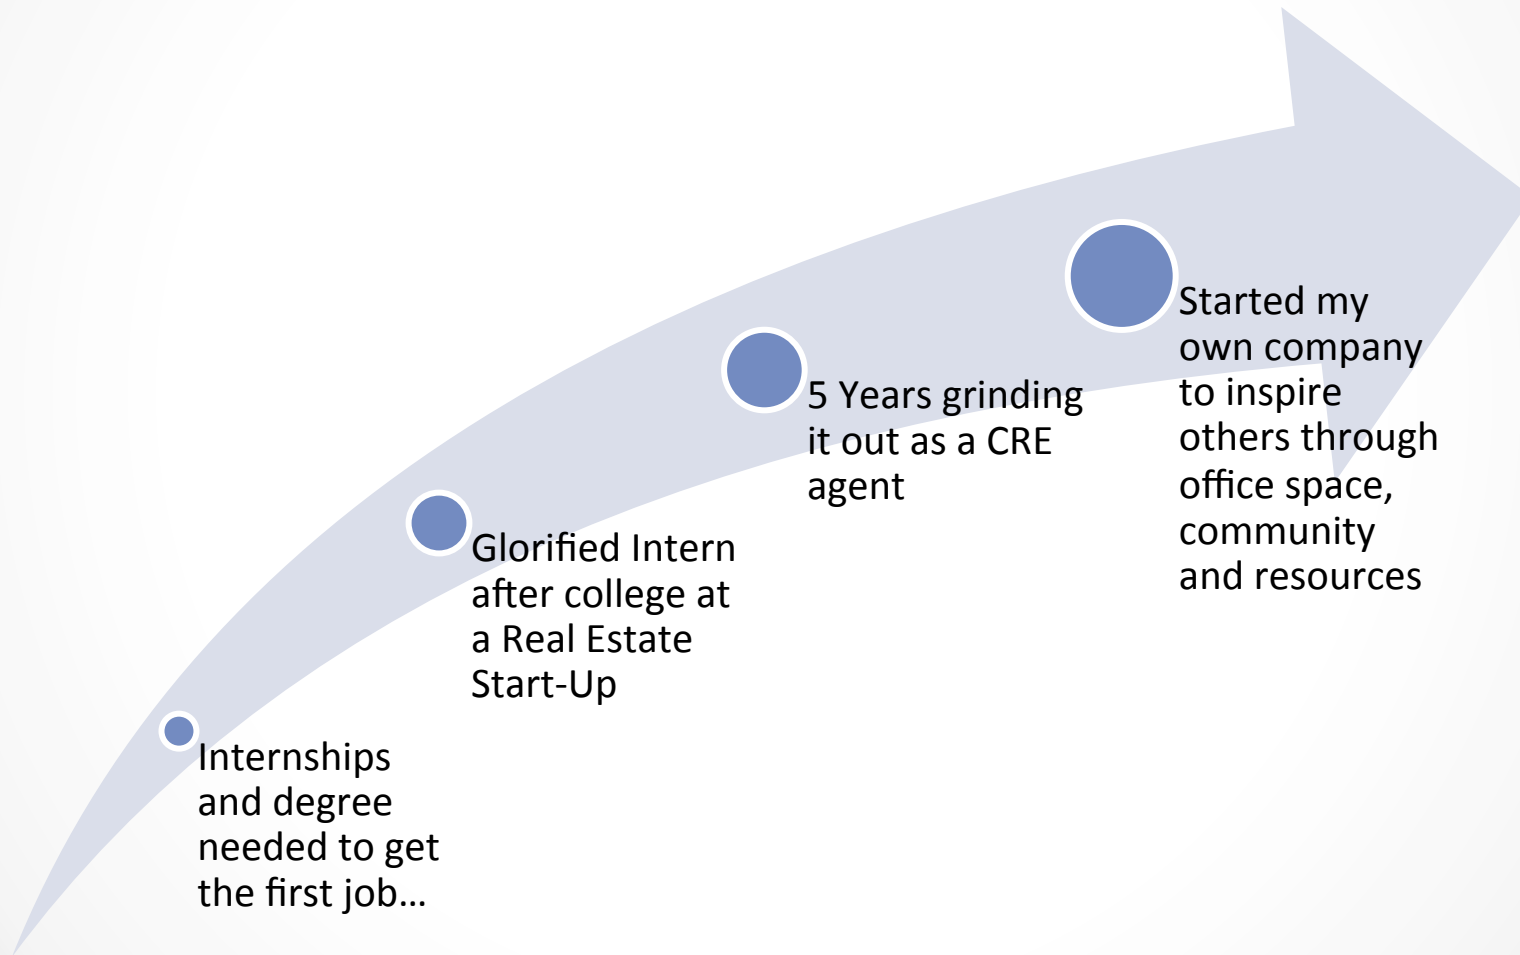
Internships and degree needed to get the first job…

Glorified Intern after college at a Real Estate Start-Up

5 Years grinding it out as a CRE agent

Started my own company to inspire others through office space, community and resources